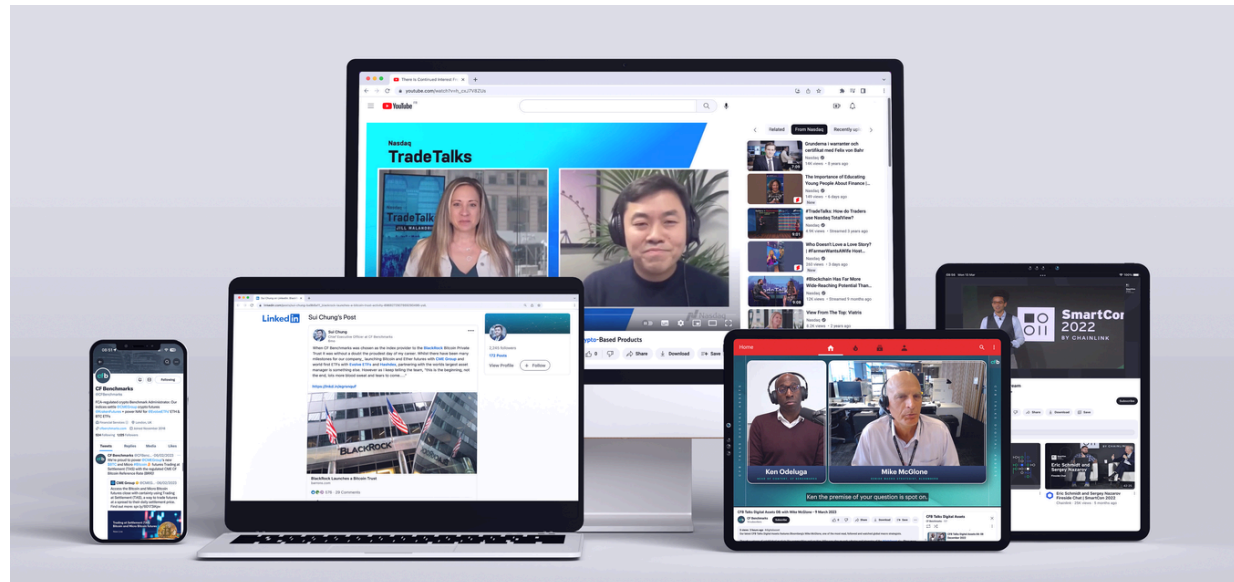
There Is Continued Interest Fr

youtube.com/watch?v=h_csJ7V8ZUs

YouTube

Nasdaq

TradeTalks

TradeTalks

Related From Nasdaq Recently up

Grundema i warranter och certifikat med Felix von Bahr

The Importance of Educating Young People About Finance |

#TradeTalks: How do Traders use Nasdaq TotalView?

Who Doesn't Love a Love Story? | #FarmerWantsAWife Host...

#Blockchain Has Far More Wide-Reaching Potential Than...

View From The Top: Vistris

ypto-Based Products

Share Download Save

LinkedIn

Sui Chung's Post

Sui Chung

When CF Benchmarks was chosen as the index provider to the BlackRock Bitcoin Private Trust it was without a doubt the proudest day of my career.

BLACKROCK

BlackRock Launches a Bitcoin Trust

View Profile Follow

CF Benchmarks

Following

Tweets Replies Media Likes

CF Benchmarks

CME Group

Home

Ken Odeluga

Mike McGlone

Ken the premise of your question is spot on.

CFB Talks Digital Assets

SmartCon 2022

BY CHAINLINK

Eric Schmidt and Sergey Nazarov

Eric Schmidt and Sergey Nazarov Fireside Chat | SmartCon 2022